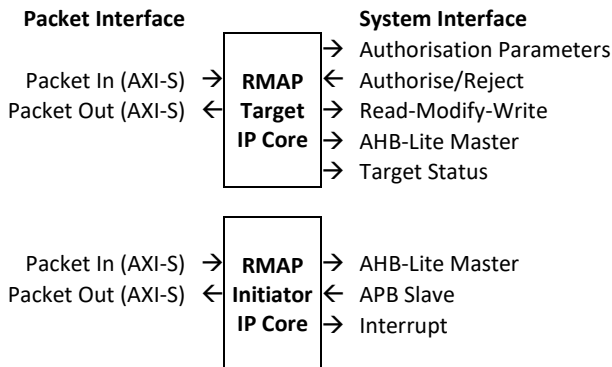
Packet Interface

System Interface

→ Authorisation Parameters

Packet In (AXI-S) →

Packet Out (AXI-S) ←

RMAP Target IP Core

← Authorise/Reject

→ Read-Modify-Write

→ AHB-Lite Master

→ Target Status

Packet In (AXI-S) →

Packet Out (AXI-S) ←

RMAP Initiator IP Core

→ AHB-Lite Master

← APB Slave

→ Interrupt